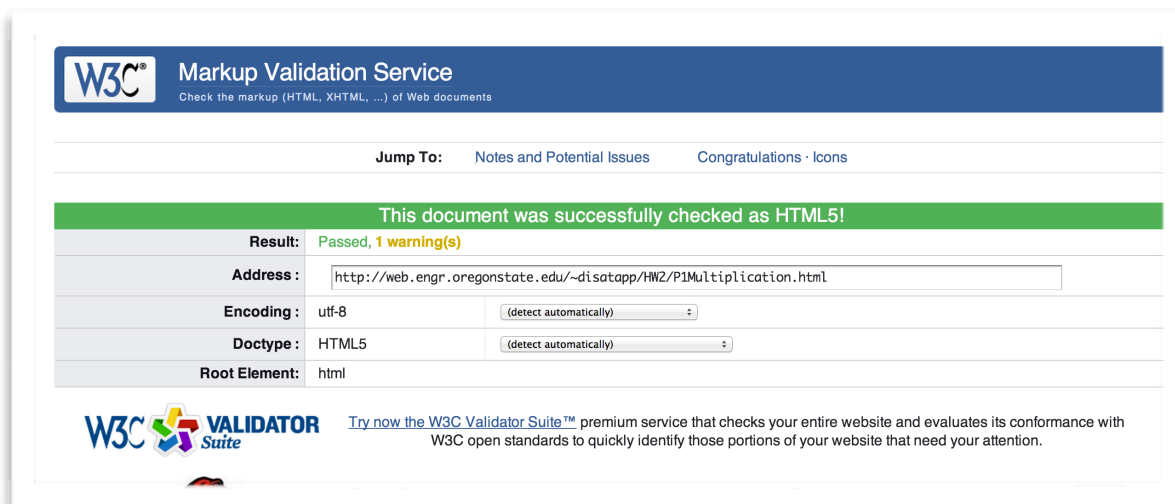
W3C®

Markup Validation Service
Check the markup (HTML, XHTML, ...) of Web documents

Jump To: Notes and Potential Issues Congratulations · Icons

This document was successfully checked as HTML5!

| | |
|---|---|
| Result: | Passed, 1 warning(s) |
| Address : | http://web.engr.oregonstate.edu/~disatapp/HW2/P1Multiplication.html |
| Encoding : | utf-8 (detect automatically) |
| Doctype : | HTML5 (detect automatically) |
| Root Element: | html |

W3C VALIDATOR Suite

Try now the W3C Validator Suite™ premium service that checks your entire website and evaluates its conformance with W3C open standards to quickly identify those portions of your website that need your attention.